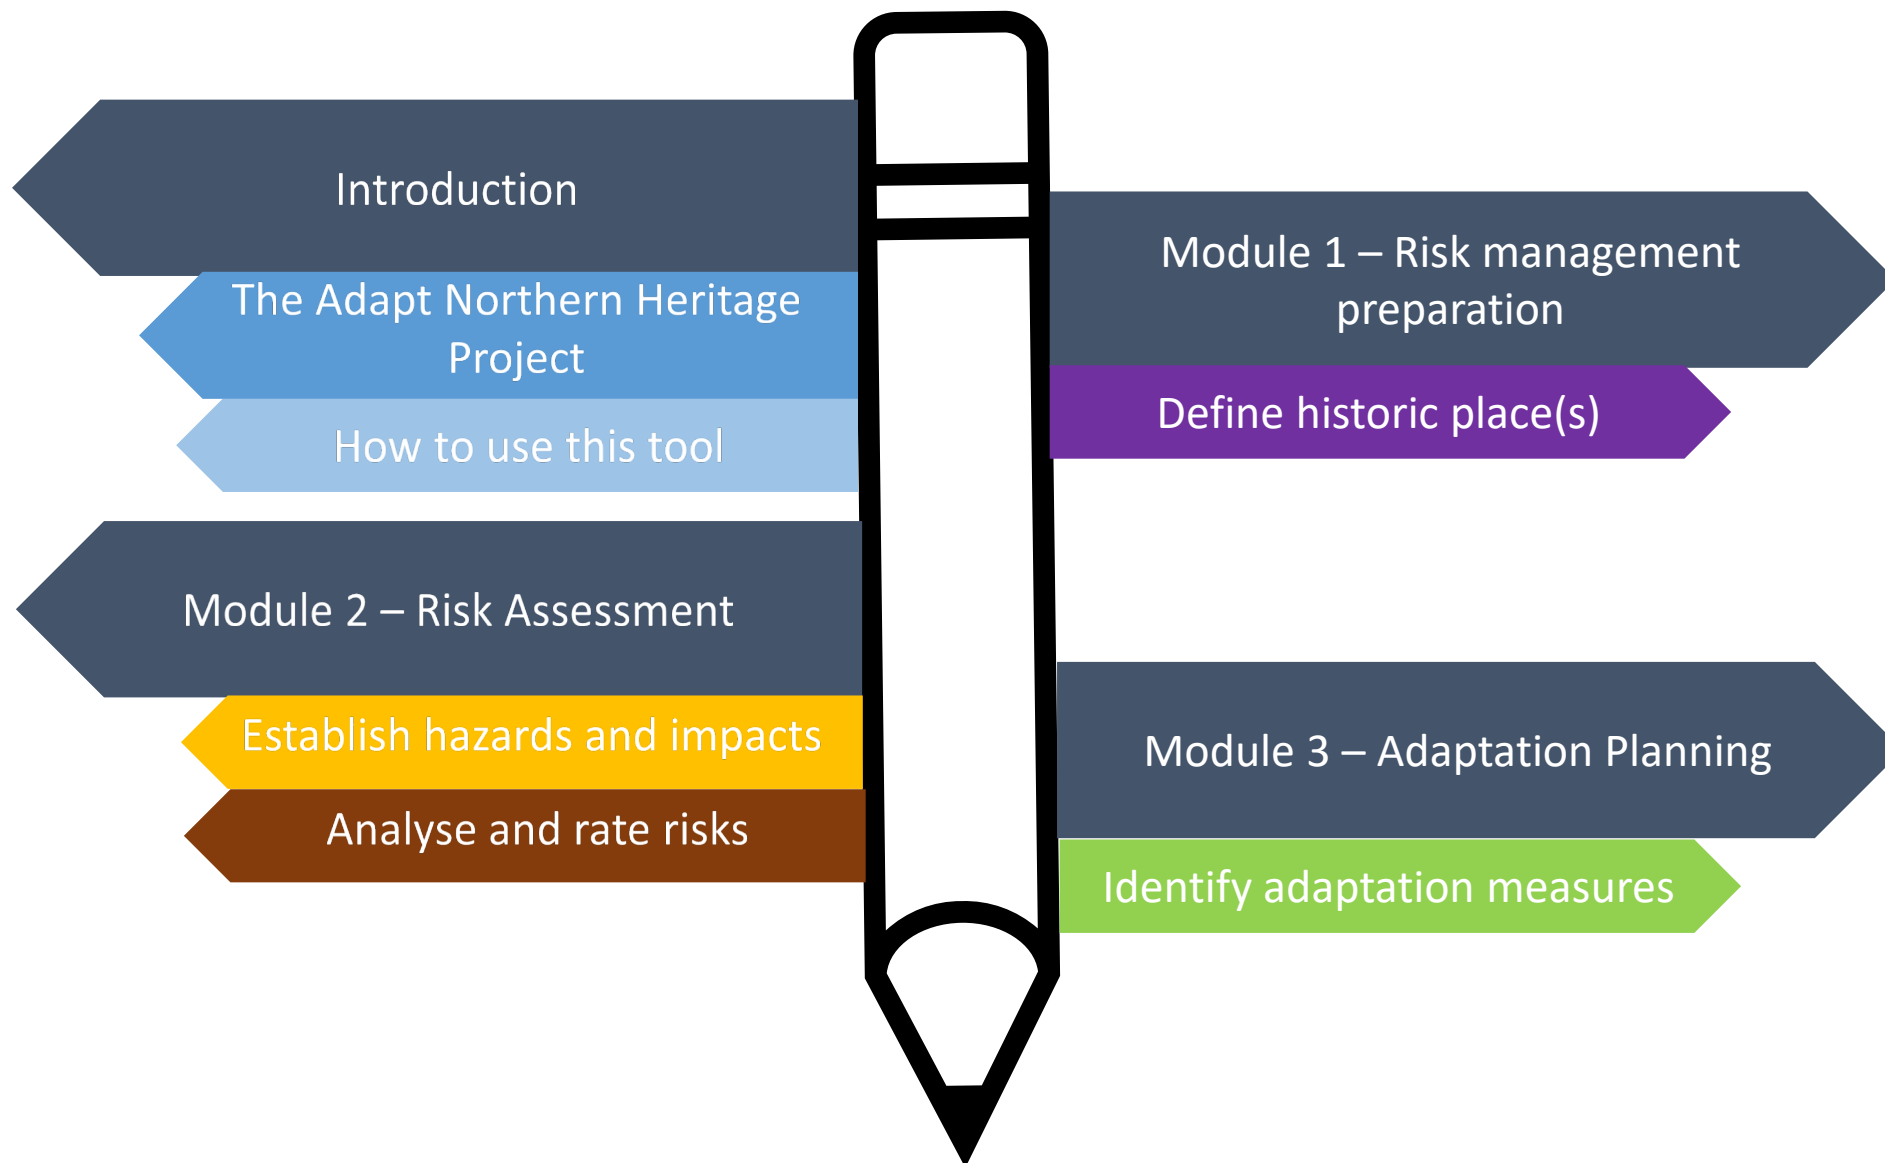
Introduction

The Adapt Northern Heritage Project

How to use this tool

Module 1 – Risk management preparation

Define historic place(s)

Module 2 – Risk Assessment

Establish hazards and impacts

Analyse and rate risks

Module 3 – Adaptation Planning

Identify adaptation measures